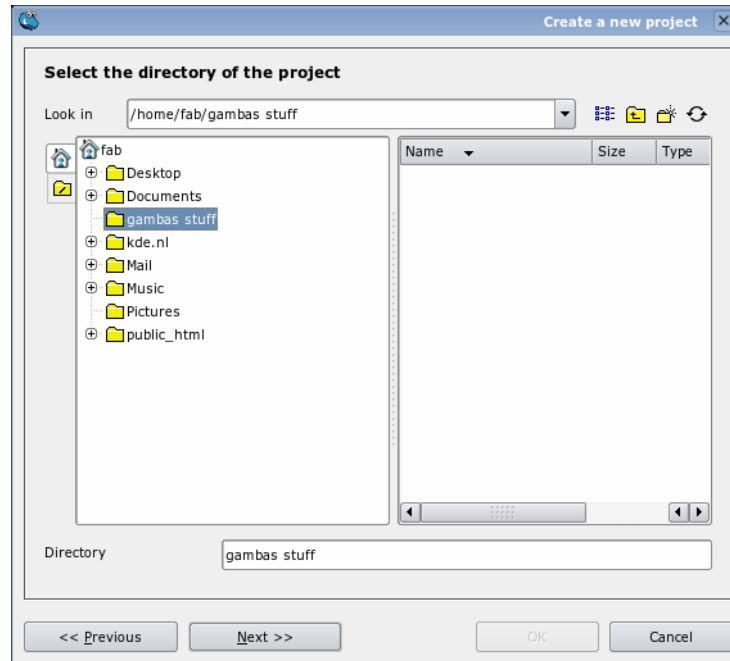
Create a new project

Select the directory of the project

Look in /home/fab/gambas stuff

fab
Desktop
Documents
gambas stuff
kde.nl
Mail
Music
Pictures
public_html

| Name | Size | Type |
|---|---|---|

Directory gambas stuff

<< Previous
Next >>
OK
Cancel